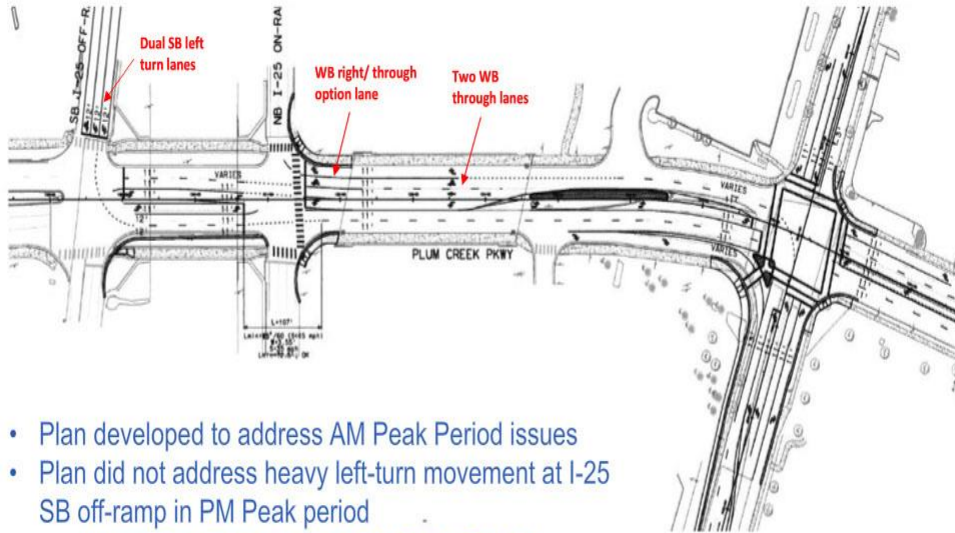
SB I-25 OFF-R

NB I-25 ON-RA

Dual SB left turn lanes

WB right/ through option lane

Two WB through lanes

VARIES

VARIES

VARIES

PLUM CREEK PKWY

- Plan developed to address AM Peak Period issues
- Plan did not address heavy left-turn movement at I-25 SB off-ramp in PM Peak period